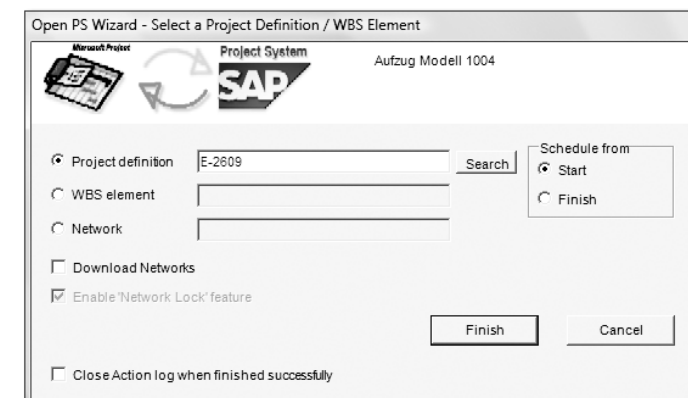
Open PS Wizard - Select a Project Definition / WBS Element

Microsoft Project

Project System

SAP

Aufzug Modell 1004

Project definition E-2609 Search

WBS element

Network

Schedule from
Start
Finish

Download Networks

Enable 'Network Lock' feature

Finish Cancel

Close Action log when finished successfully